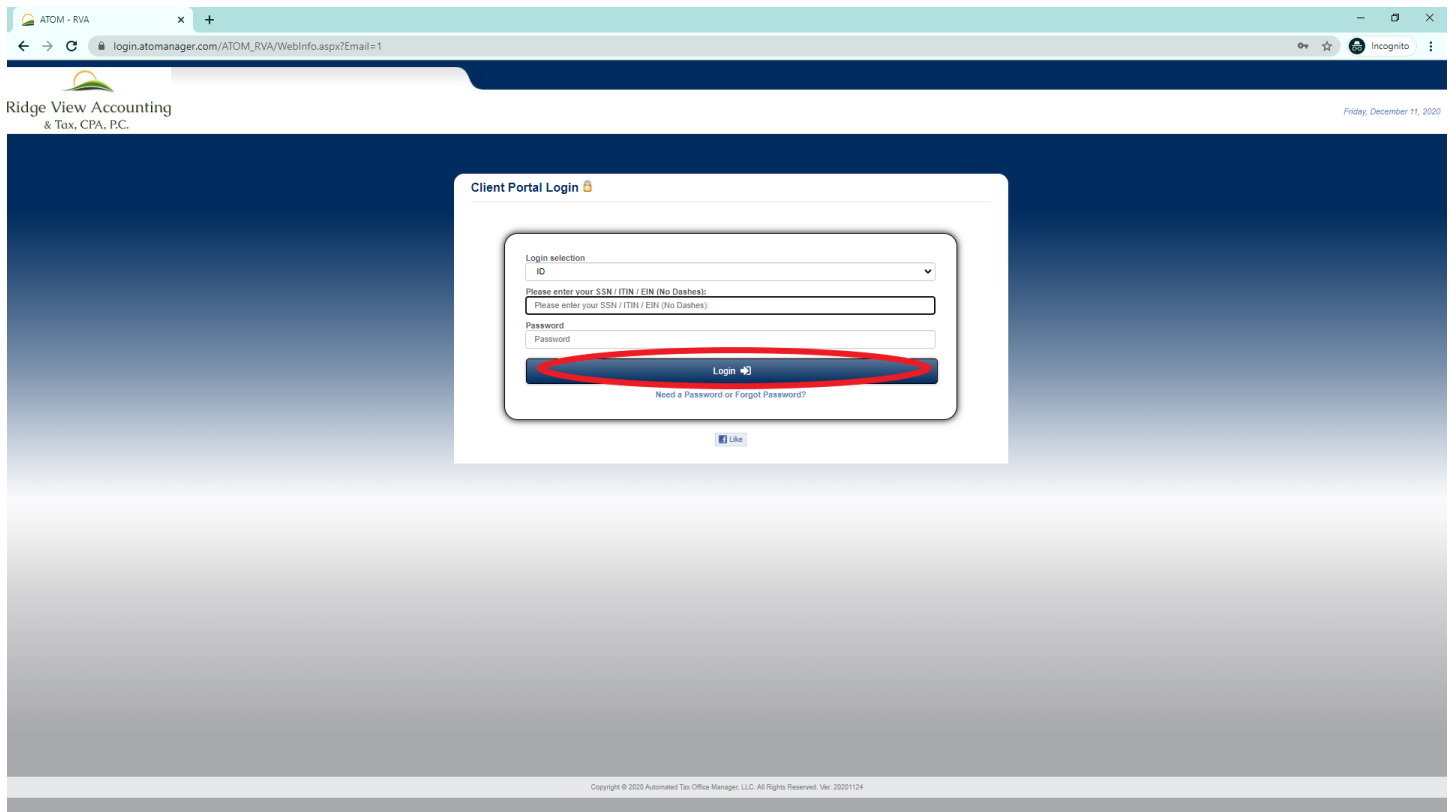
ATOM - RVA

login.atomanager.com/ATOM_RVA/WebInfo.aspx?Email=1

Incognito

Ridge View Accounting
& Tax, CPA, P.C.

Friday, December 11, 2020

Client Portal Login

Login selection
ID

Please enter your SSN / ITIN / EIN (No Dashes):
Please enter your SSN / ITIN / EIN (No Dashes):

Password
Password

Login

Need a Password or Forgot Password?

Like

Copyright © 2020 Automated Tax Office Manager, LLC. All Rights Reserved. Ver. 20201124